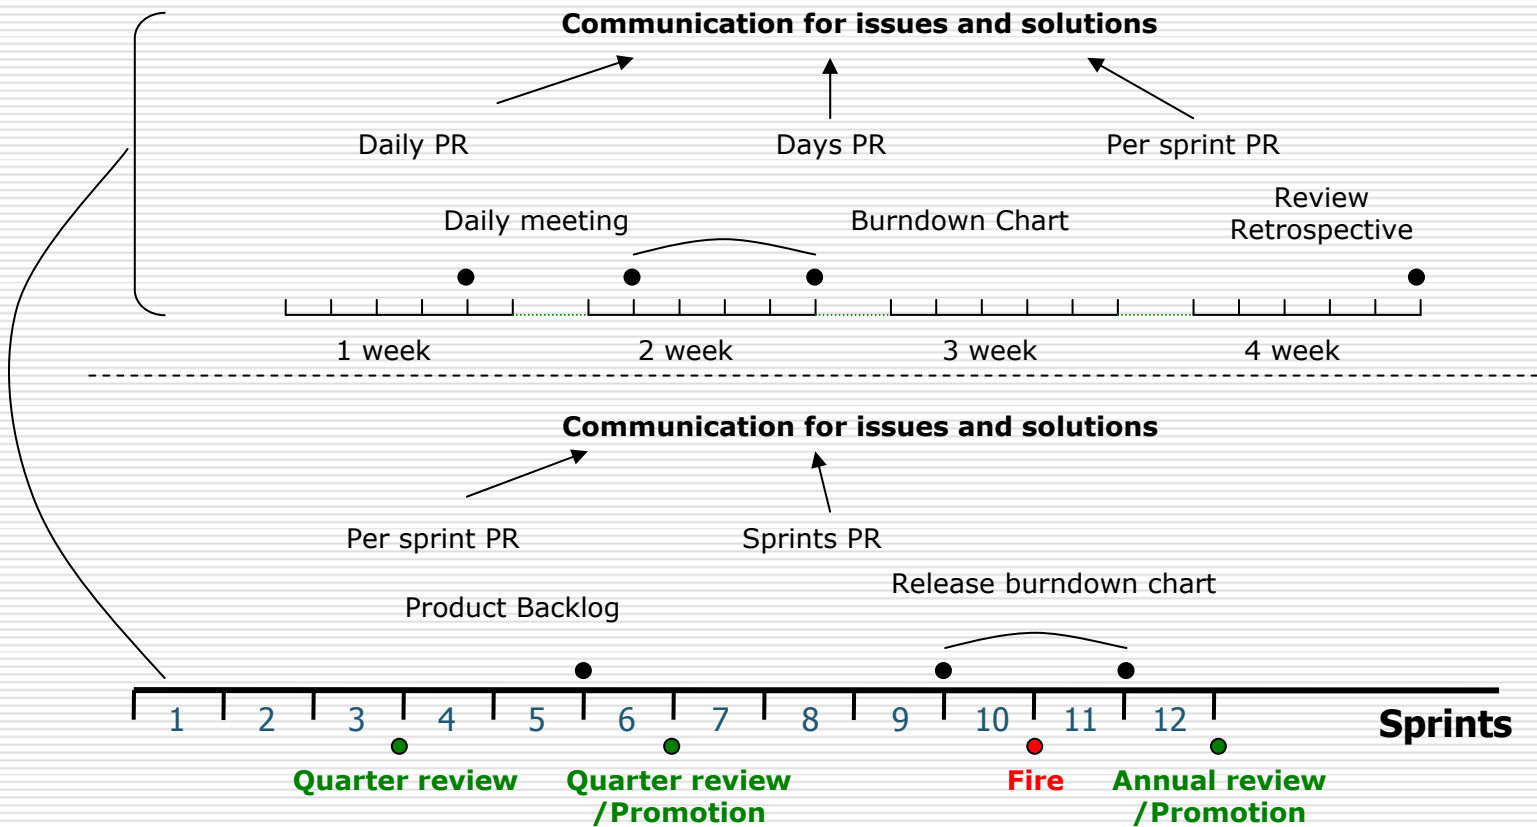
Communication for issues and solutions

Daily PR

Days PR

Per sprint PR

Daily meeting

Burndown Chart

Review
Retrospective

1 week

2 week

3 week

4 week

Communication for issues and solutions

Per sprint PR

Sprints PR

Release burndown chart

Product Backlog

1 2 3 4 5 6 7 8 9 10 11 12

Sprints

Quarter review

Quarter review /Promotion

Fire

Annual review /Promotion